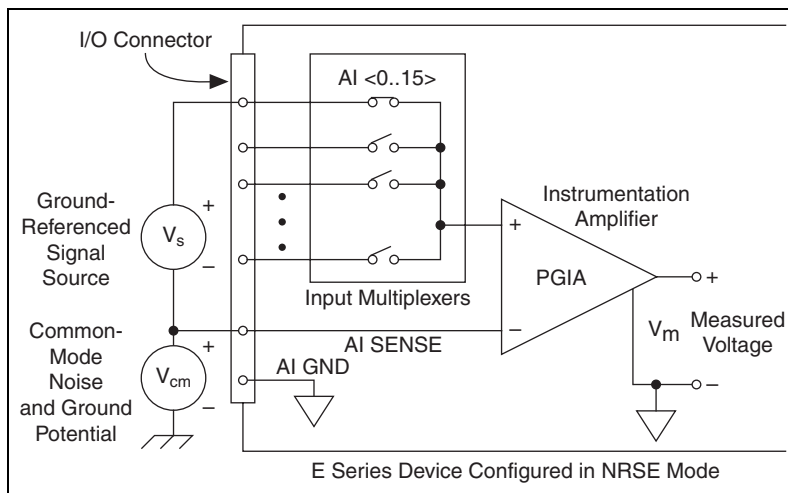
I/O Connector

AI <0..15>

Instrumentation Amplifier

Ground-Referenced Signal Source

+

$V_s$

–

+

PGIA

–

+

Input Multiplexers

Common-Mode Noise and Ground Potential

+

$V_{cm}$

–

AI SENSE

AI GND

$V_m$

Measured Voltage

–

E Series Device Configured in NRSE Mode